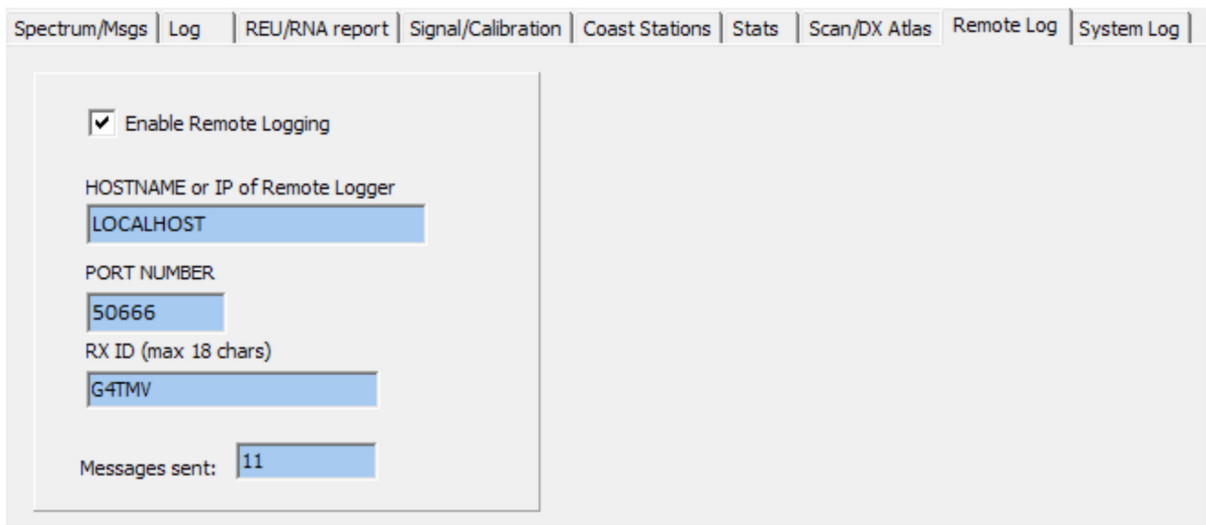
Spectrum/Msgs | Log | REU/RNA report | Signal/Calibration | Coast Stations | Stats | Scan/DX Atlas | Remote Log | System Log

Enable Remote Logging

HOSTNAME or IP of Remote Logger

LOCALHOST

PORT NUMBER

50666

RX ID (max 18 chars)

G4TMV

Messages sent: 11